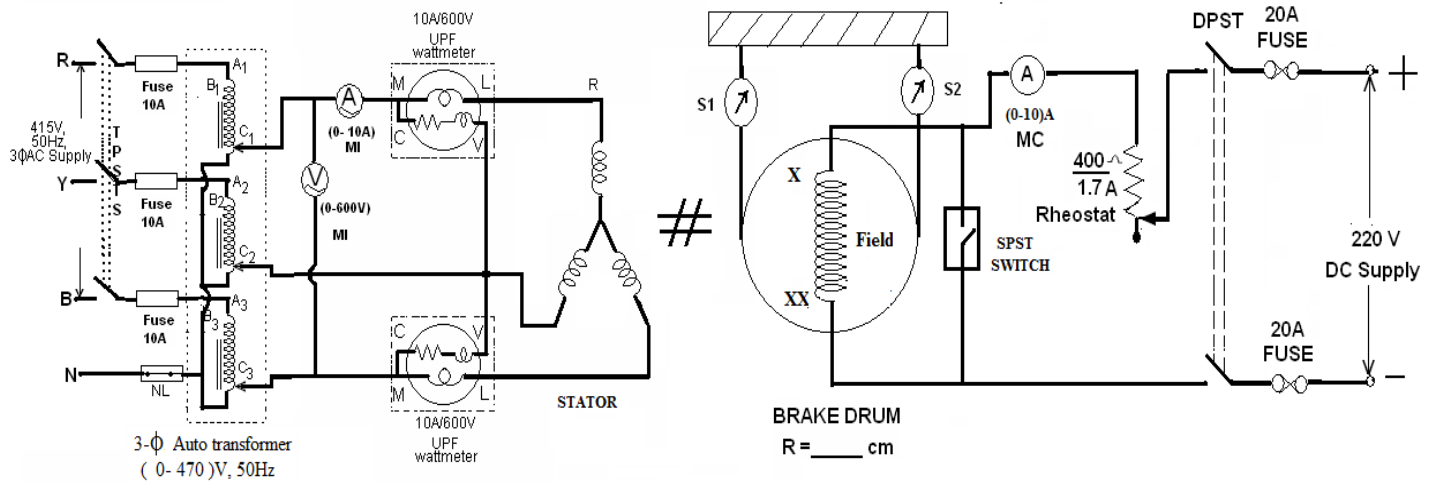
R
Fuse 10A
415V, 50Hz, 3ΦAC Supply
T P S T
Y
Fuse 10A
B
Fuse 10A
N
NL
$A_1$ $B_1$ $C_1$
$A_2$ $B_2$ $C_2$
$A_3$ $B_3$ $C_3$
3-Φ Auto transformer ( 0- 470 )V, 50Hz
A
(0- 10A) MI
V
(0-600V) MI
10A/600V UPF wattmeter
M L C V
R
C V M L
10A/600V UPF wattmeter
STATOR
#
S1
S2
A
(0-10)A MC
X
Field
XX
SPST SWITCH
$\frac{400\Omega}{1.7 A}$
Rheostat
DPST
20A FUSE
+
220 V DC Supply
20A FUSE
−
BRAKE DRUM
R =_____ cm